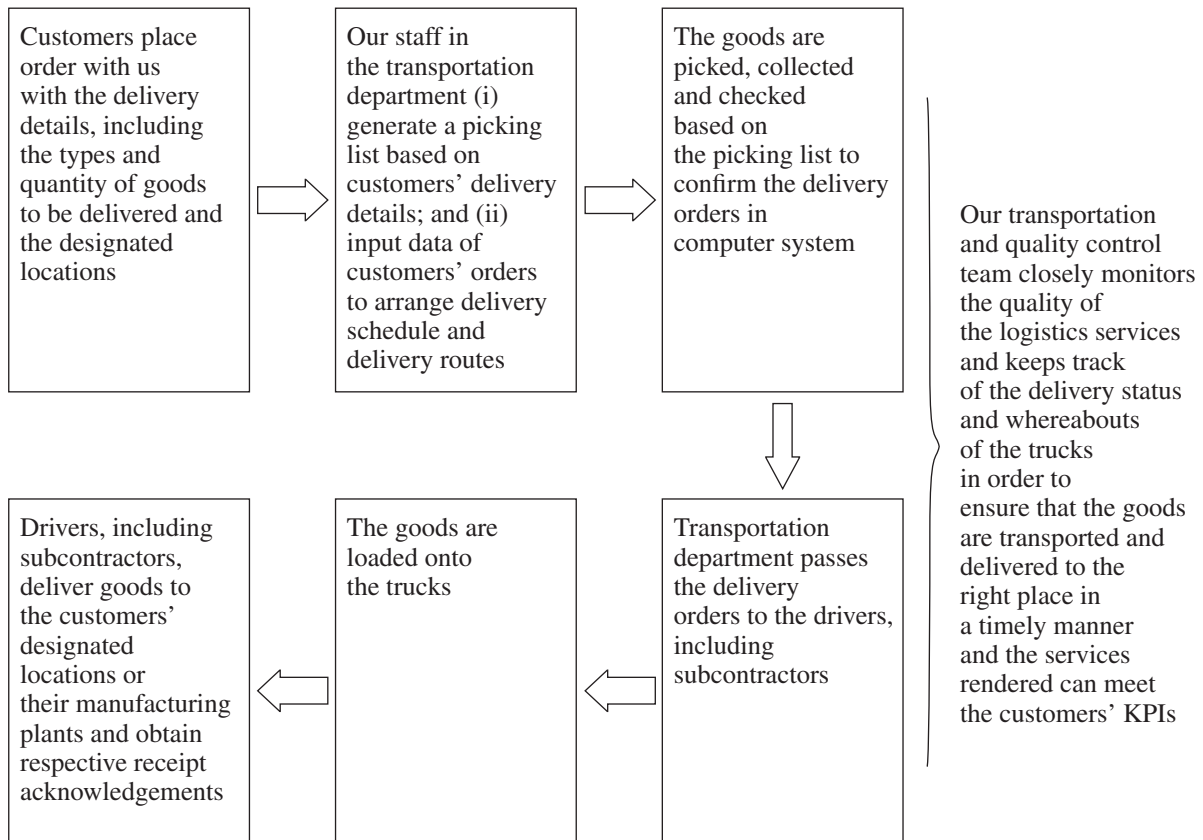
Customers place order with us with the delivery details, including the types and quantity of goods to be delivered and the designated locations

Our staff in the transportation department (i) generate a picking list based on customers' delivery details; and (ii) input data of customers' orders to arrange delivery schedule and delivery routes

The goods are picked, collected and checked based on the picking list to confirm the delivery orders in computer system

Transportation department passes the delivery orders to the drivers, including subcontractors

The goods are loaded onto the trucks

Drivers, including subcontractors, deliver goods to the customers' designated locations or their manufacturing plants and obtain respective receipt acknowledgements

Our transportation and quality control team closely monitors the quality of the logistics services and keeps track of the delivery status and whereabouts of the trucks in order to ensure that the goods are transported and delivered to the right place in a timely manner and the services rendered can meet the customers' KPIs